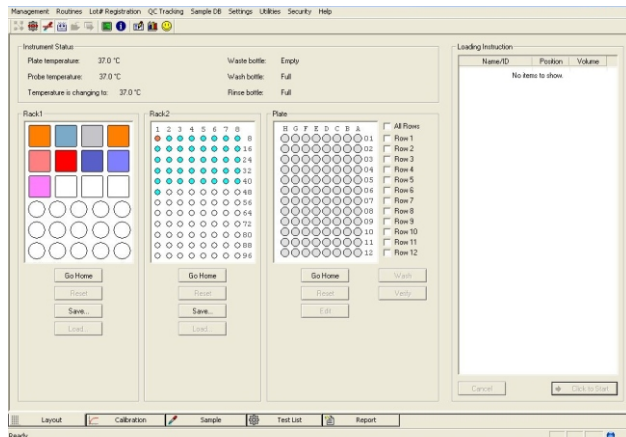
Management Routines Lot# Registration QC Tracking Sample DB Settings Utilities Security Help

Instrument Status

Plate temperature: 37.0 °C

Probe temperature: 37.0 °C

Temperature is changing to: 37.0 °C

Waste bottle: Empty

Wash bottle: Full

Rinse bottle: Full

Loading Instruction

| Name/ID | Position | Volume |
|---|---|---|
| No items to show. | | |

Rack1

Go Home

Reset

Save...

Load...

Rack2

1 2 3 4 5 6 7 8

8
16
24
32
40
48
56
64
72
80
88
96

Go Home

Reset

Save...

Load...

Plate

H G F E D C B A

01
02
03
04
05
06
07
08
09
10
11
12

All Rows
Row 1
Row 2
Row 3
Row 4
Row 5
Row 6
Row 7
Row 8
Row 9
Row 10
Row 11
Row 12

Go Home

Wash

Reset

Verify

Edit

Cancel

Click to Start

Layout

Calibration

Sample

Test List

Report

Ready